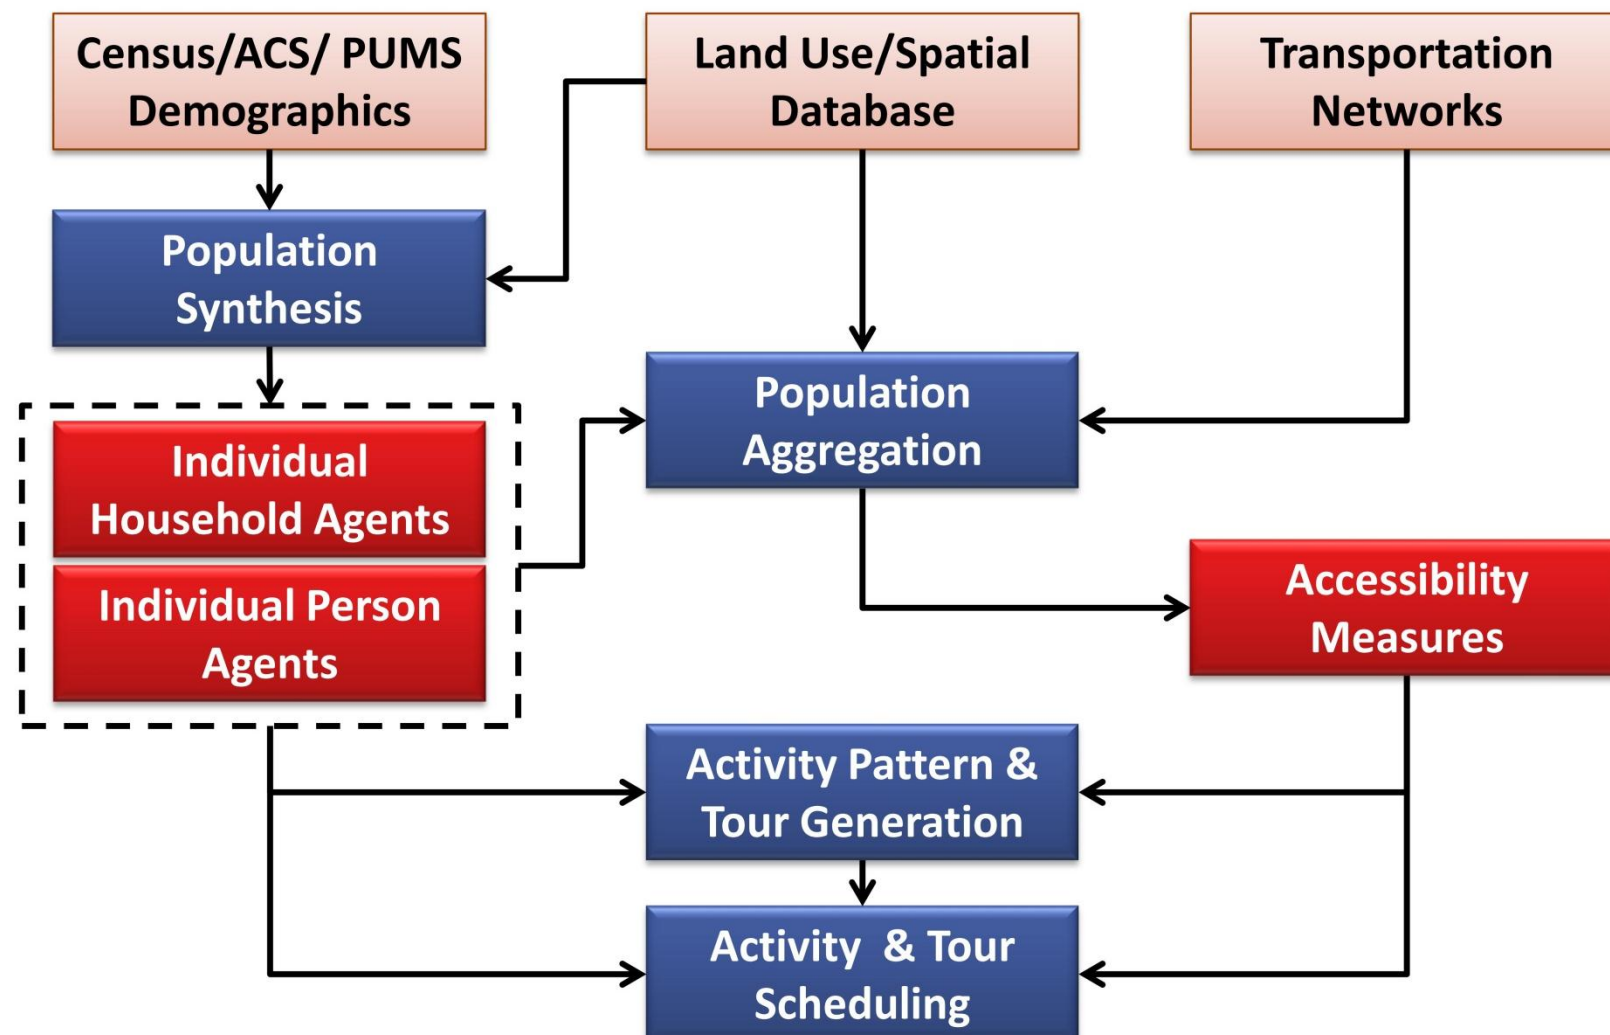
Census/ACS/ PUMS Demographics

Land Use/Spatial Database

Transportation Networks

Population Synthesis

Population Aggregation

Individual Household Agents

Individual Person Agents

Accessibility Measures

Activity Pattern & Tour Generation

Activity & Tour Scheduling